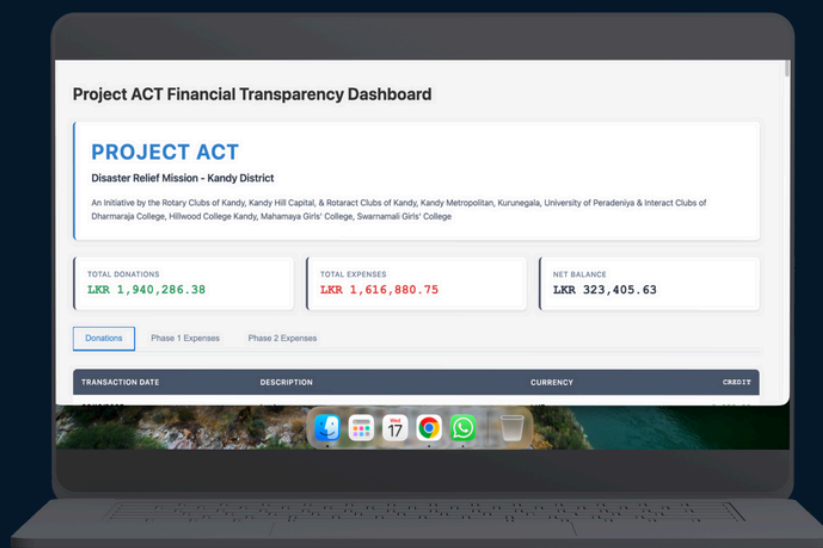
Project ACT Financial Transparency Dashboard

PROJECT ACT

Disaster Relief Mission - Kandy District

An Initiative by the Rotary Clubs of Kandy, Kandy Hill Capital, & Rotaract Clubs of Kandy, Kandy Metropolitan, Kurunegala, University of Peradeniya & Interact Clubs of Dharmaraja College, Hillwood College Kandy, Mahamaya Girls' College, Swarnamali Girls' College

TOTAL DONATIONS
LKR 1,940,286.38

TOTAL EXPENSES
LKR 1,616,880.75

NET BALANCE
LKR 323,405.63

Donations | Phase 1 Expenses | Phase 2 Expenses

| TRANSACTION DATE | DESCRIPTION | CURRENCY | CREDIT |
|---|---|---|---|

17